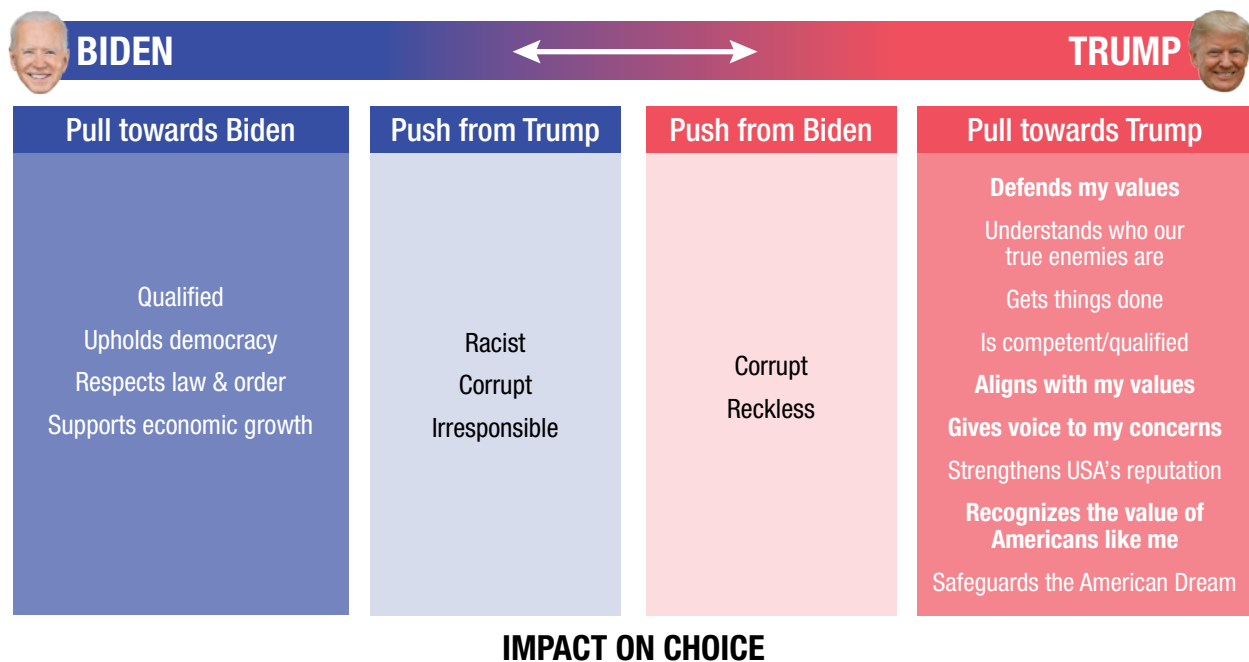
BIDEN

TRUMP

Pull towards Biden

Qualified

Upholds democracy

Respects law & order

Supports economic growth

Push from Trump

Racist

Corrupt

Irresponsible

Push from Biden

Corrupt

Reckless

Pull towards Trump

Defends my values

Understands who our true enemies are

Gets things done

Is competent/qualified

Aligns with my values

Gives voice to my concerns

Strengthens USA's reputation

Recognizes the value of Americans like me

Safeguards the American Dream

IMPACT ON CHOICE